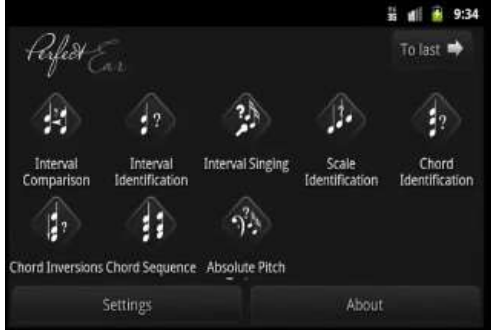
9:34

Perfect Ear

To last

Interval Comparison

Interval Identification

Interval Singing

Scale Identification

Chord Identification

Chord Inversions

Chord Sequence

Absolute Pitch

Settings

About